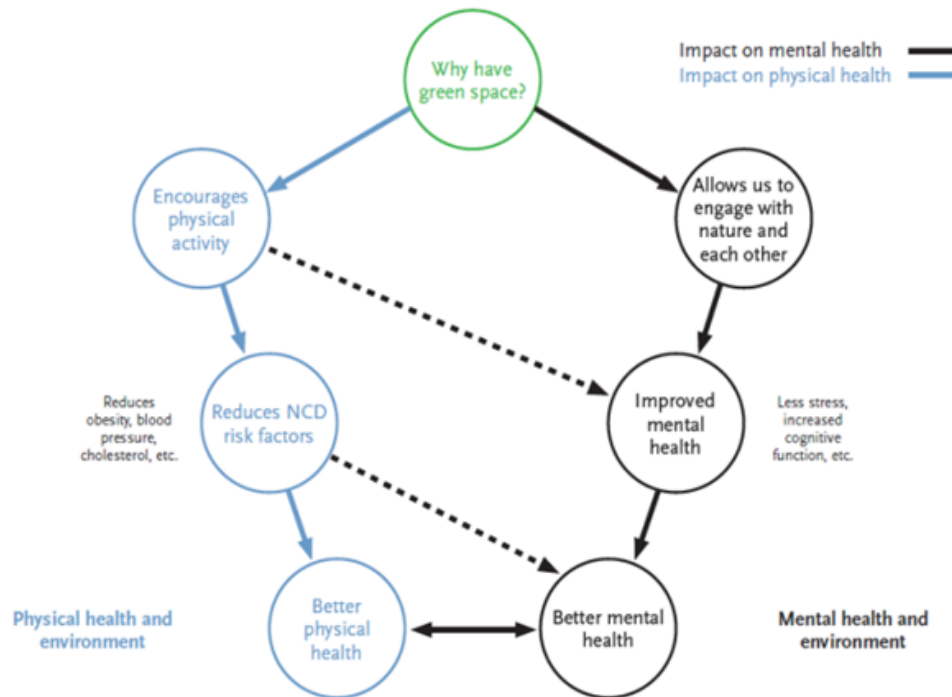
Why have green space?

Impact on mental health
Impact on physical health

Encourages physical activity

Allows us to engage with nature and each other

Reduces obesity, blood pressure, cholesterol, etc.

Reduces NCD risk factors

Improved mental health

Less stress, increased cognitive function, etc.

Physical health and environment

Better physical health

Better mental health

Mental health and environment